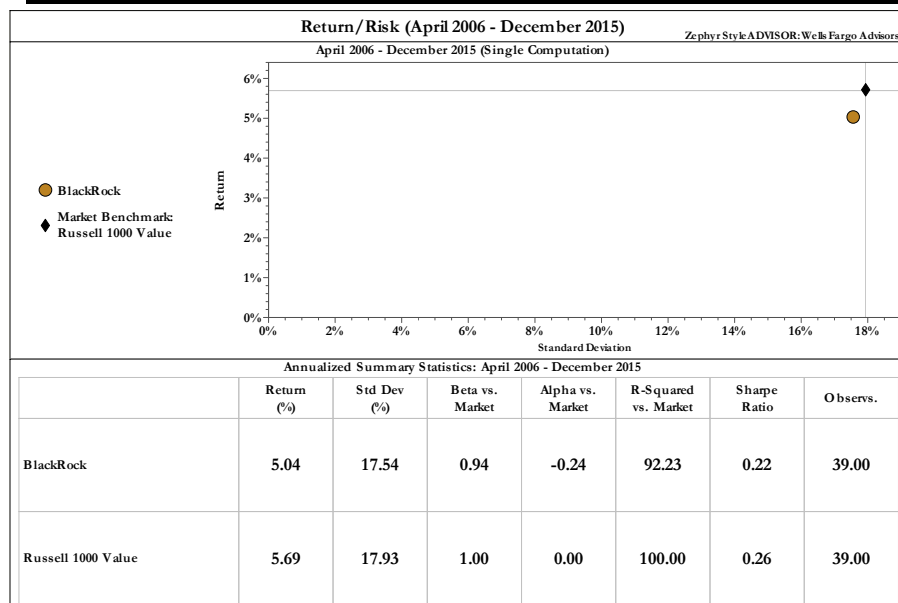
Return/Risk (April 2006 - December 2015)

Zephyr StyleADVISOR: Wells Fargo Advisors

April 2006 - December 2015 (Single Computation)

BlackRock

Market Benchmark: Russell 1000 Value

Return

6%
5%
4%
3%
2%
1%
0%

0% 2% 4% 6% 8% 10% 12% 14% 16% 18%

Standard Deviation

Annualized Summary Statistics: April 2006 - December 2015

| | Return (%) | Std Dev (%) | Beta vs. Market | Alpha vs. Market | R-Squared vs. Market | Sharpe Ratio | Observs. |
|---|---|---|---|---|---|---|---|
| BlackRock | 5.04 | 17.54 | 0.94 | -0.24 | 92.23 | 0.22 | 39.00 |
| Russell 1000 Value | 5.69 | 17.93 | 1.00 | 0.00 | 100.00 | 0.26 | 39.00 |